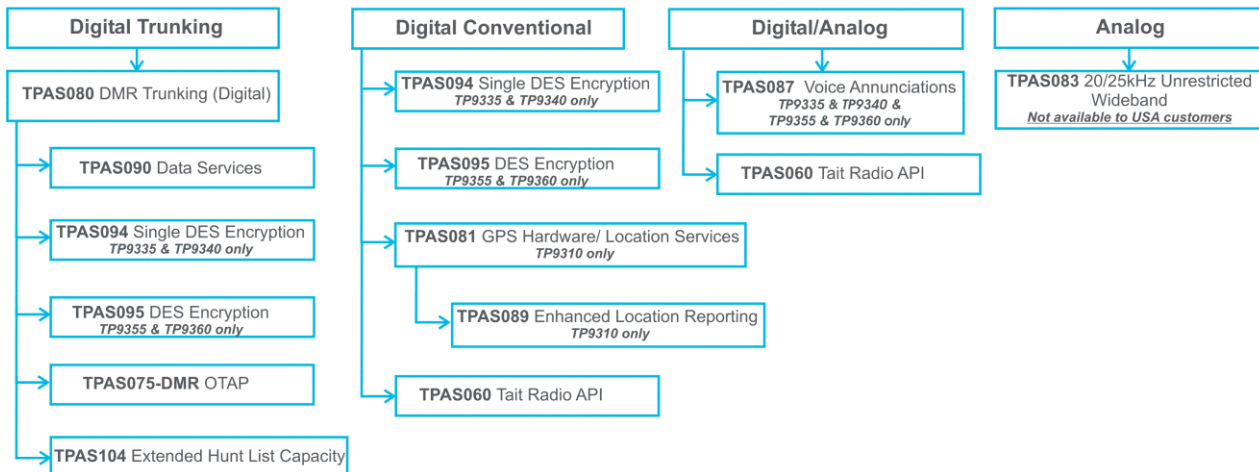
Digital Trunking

TPAS080 DMR Trunking (Digital)

TPAS090 Data Services

TPAS094 Single DES Encryption
TP9335 & TP9340 only

TPAS095 DES Encryption
TP9355 & TP9360 only

TPAS075-DMR OTAP

TPAS104 Extended Hunt List Capacity

Digital Conventional

TPAS094 Single DES Encryption
TP9335 & TP9340 only

TPAS095 DES Encryption
TP9355 & TP9360 only

TPAS081 GPS Hardware/ Location Services
TP9310 only

TPAS089 Enhanced Location Reporting
TP9310 only

TPAS060 Tait Radio API

Digital/Analog

TPAS087 Voice Annunciations
TP9335 & TP9340 & TP9355 & TP9360 only

TPAS060 Tait Radio API

Analog

TPAS083 20/25kHz Unrestricted Wideband
Not available to USA customers